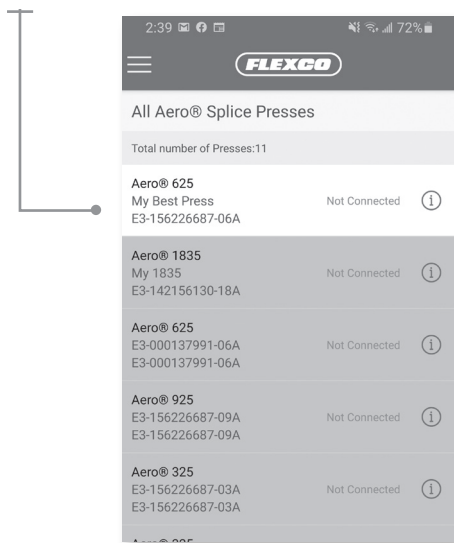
2:39 72%

FLEXCO

All Aero® Splice Presses

Total number of Presses:11

Aero® 625
My Best Press
E3-156226687-06A
Not Connected

Aero® 1835
My 1835
E3-142156130-18A
Not Connected

Aero® 625
E3-000137991-06A
E3-000137991-06A
Not Connected

Aero® 925
E3-156226687-09A
E3-156226687-09A
Not Connected

Aero® 325
E3-156226687-03A
E3-156226687-03A
Not Connected

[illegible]